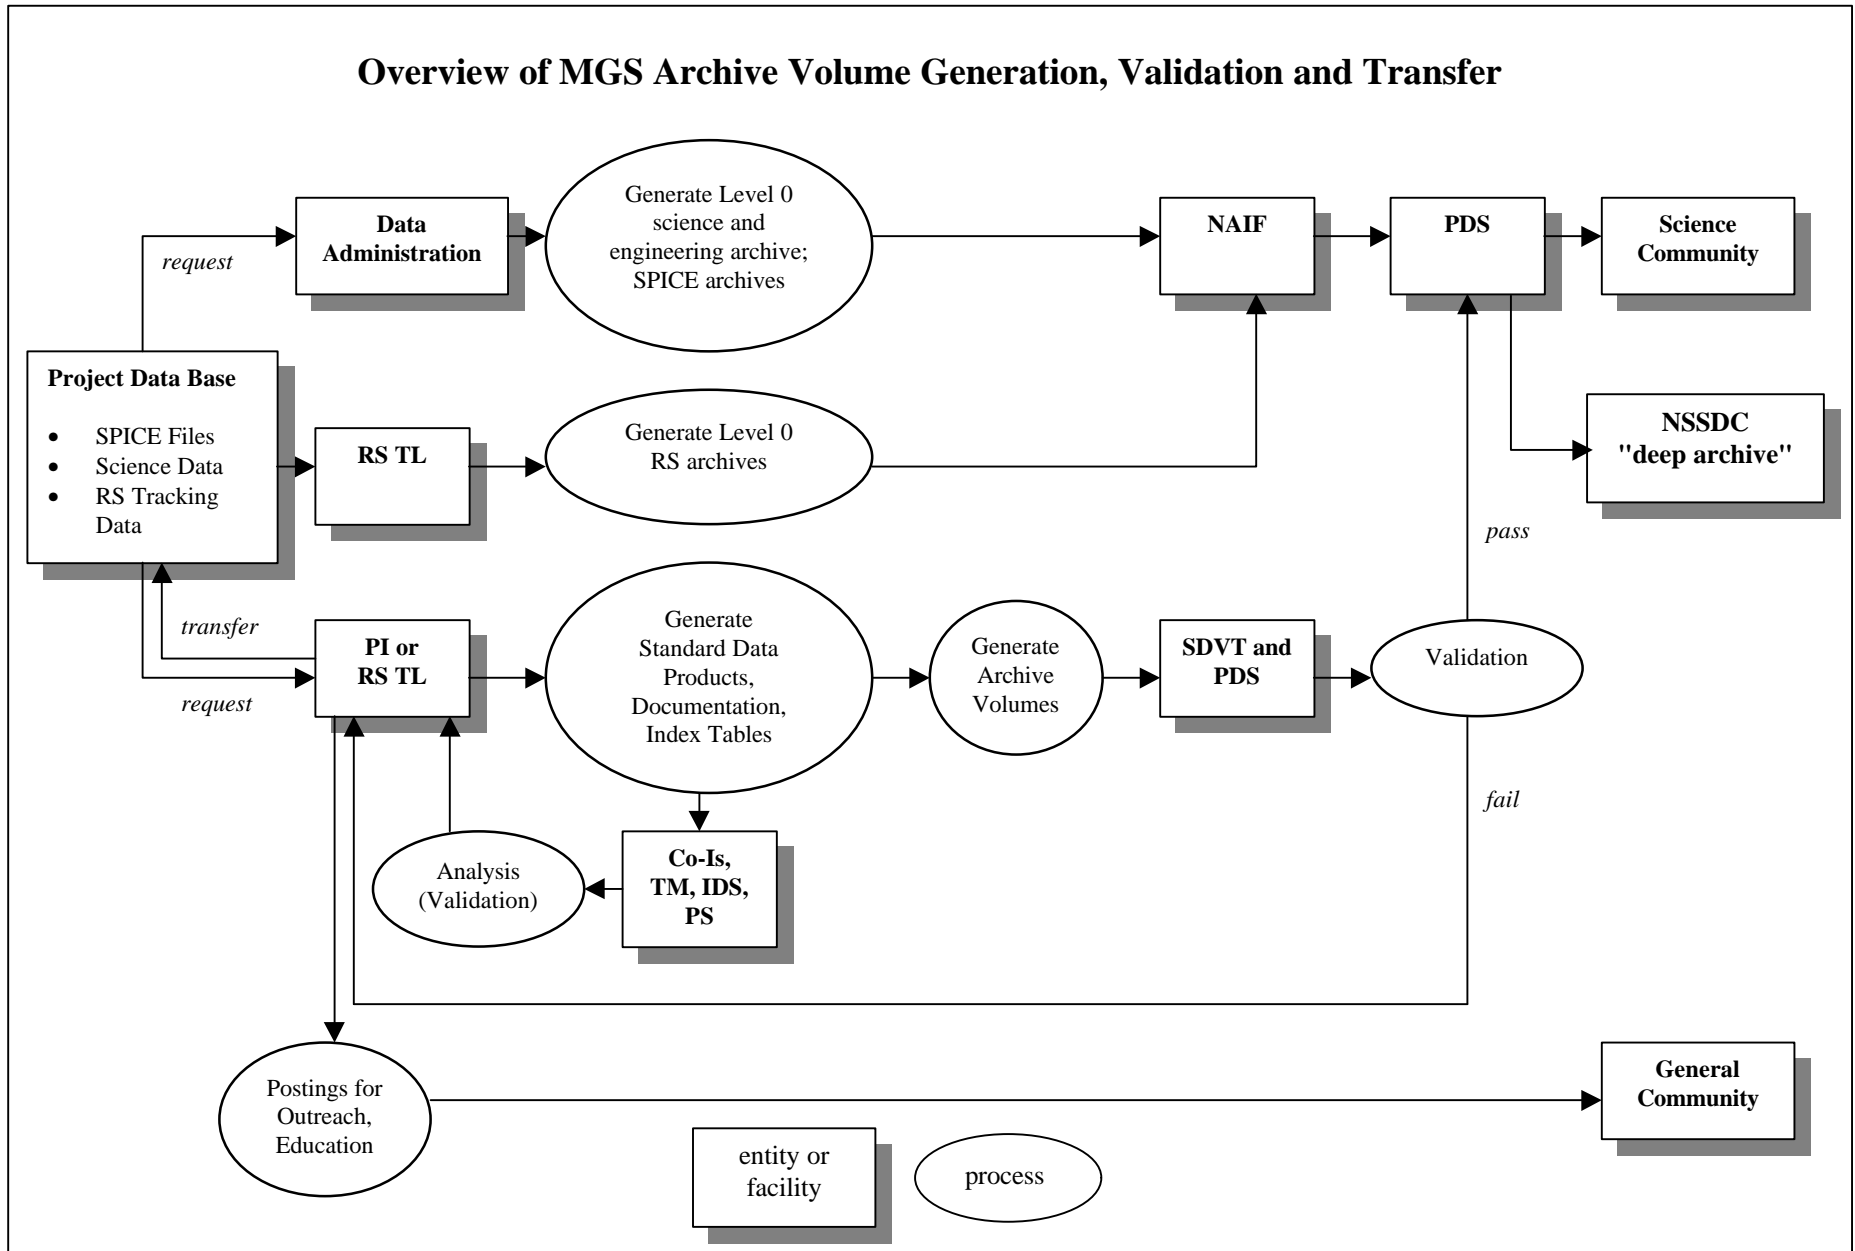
Overview of MGS Archive Volume Generation, Validation and Transfer

request

Data Administration

Generate Level 0 science and engineering archive; SPICE archives

NAIF

PDS

Science Community

Project Data Base

- SPICE Files
- Science Data
- RS Tracking Data

RS TL

Generate Level 0 RS archives

NSSDC "deep archive"

pass

transfer

request

PI or RS TL

Generate Standard Data Products, Documentation, Index Tables

Generate Archive Volumes

SDVT and PDS

Validation

fail

Analysis (Validation)

Co-Is, TM, IDS, PS

Postings for Outreach, Education

General Community

entity or facility

process